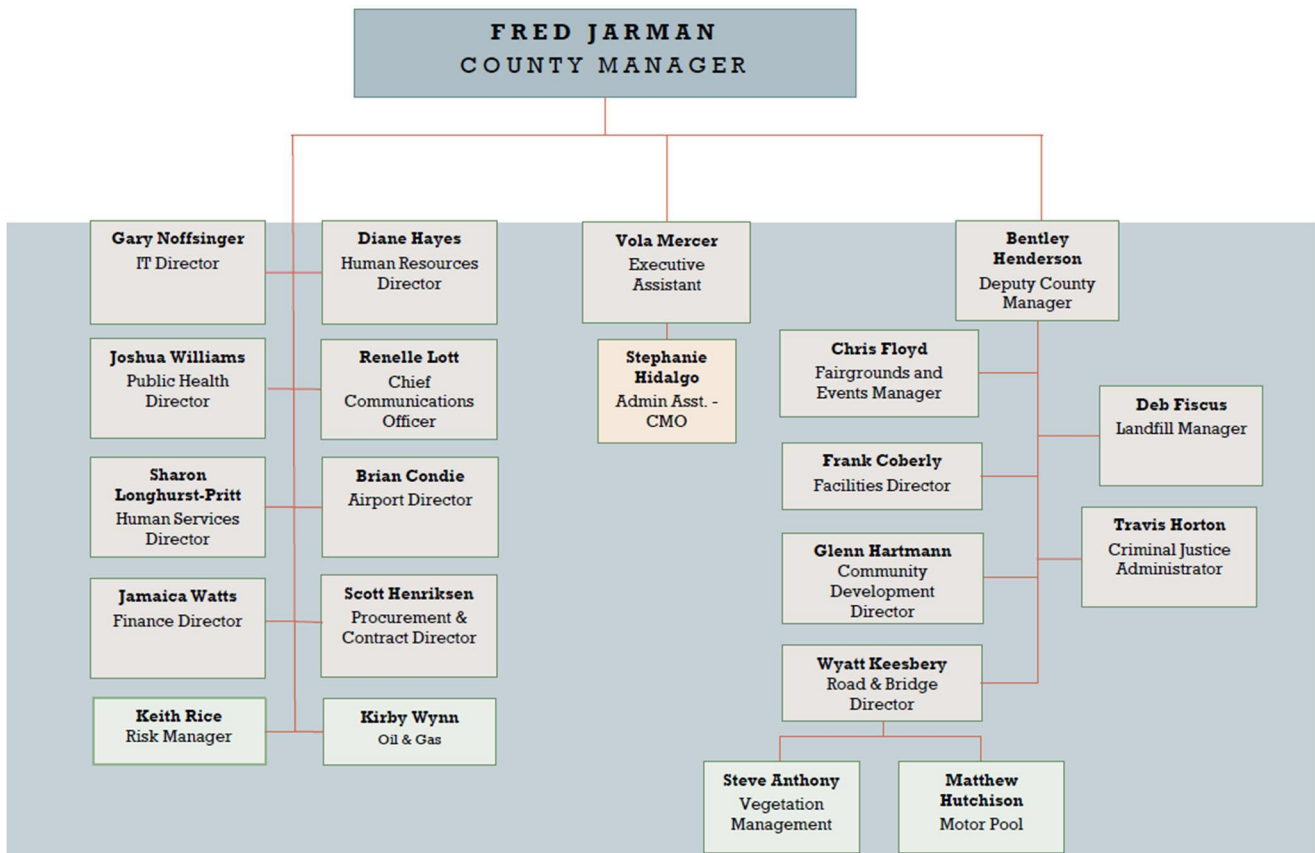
FRED JARMAN
COUNTY MANAGER

Gary Noffsinger
IT Director

Diane Hayes
Human Resources Director

Joshua Williams
Public Health Director

Renelle Lott
Chief Communications Officer

Sharon Longhurst-Pritt
Human Services Director

Brian Condie
Airport Director

Jamaica Watts
Finance Director

Scott Henriksen
Procurement & Contract Director

Keith Rice
Risk Manager

Kirby Wynn
Oil & Gas

Vola Mercer
Executive Assistant

Stephanie Hidalgo
Admin Asst. - CMO

Bentley Henderson
Deputy County Manager

Chris Floyd
Fairgrounds and Events Manager

Deb Fiscus
Landfill Manager

Frank Coberly
Facilities Director

Travis Horton
Criminal Justice Administrator

Glenn Hartmann
Community Development Director

Wyatt Keesbery
Road & Bridge Director

Steve Anthony
Vegetation Management

Matthew Hutchison
Motor Pool